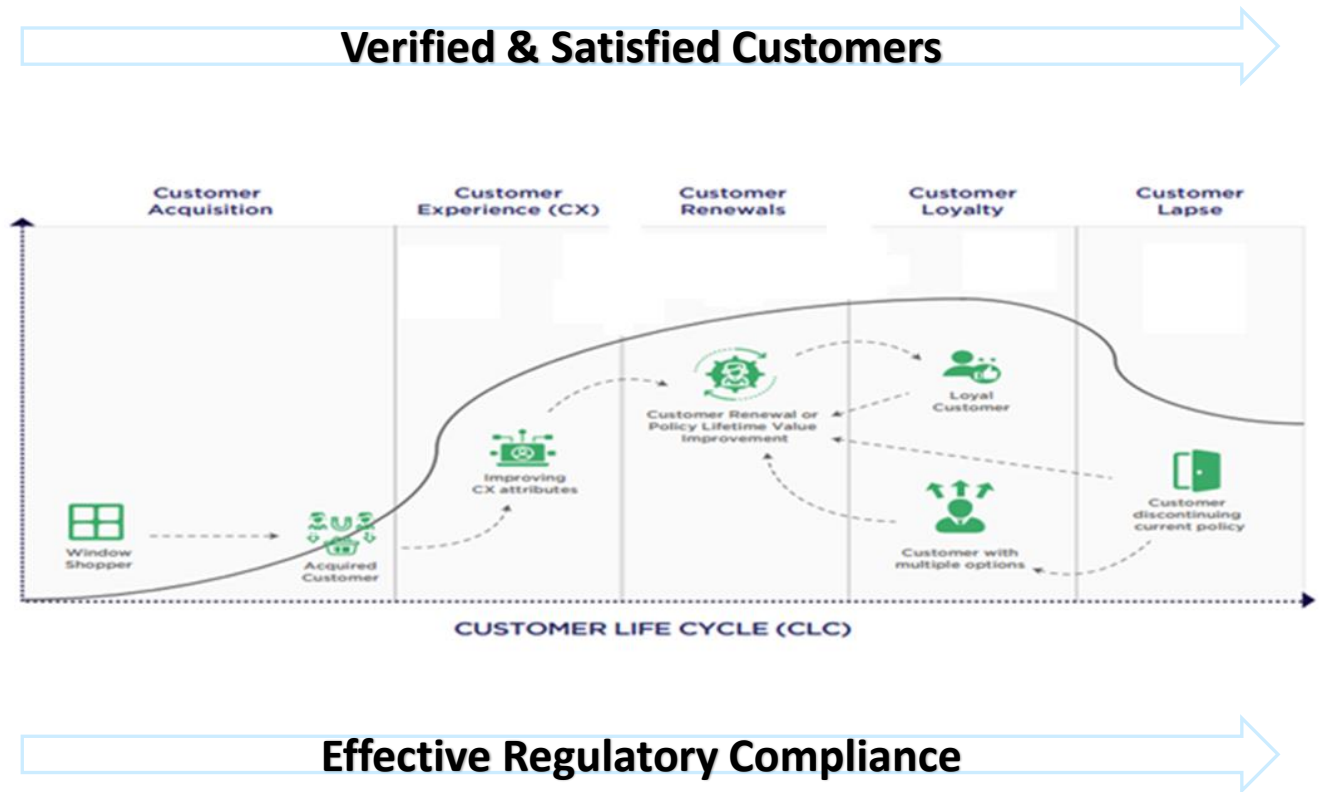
Verified & Satisfied Customers

Customer Acquisition

Customer Experience (CX)

Customer Renewals

Customer Loyalty

Customer Lapse

Window Shopper

Acquired Customer

Improving CX attributes

Customer Renewal or Policy Lifetime Value Improvement

Loyal Customer

Customer with multiple options

Customer discontinuing current policy

CUSTOMER LIFE CYCLE (CLC)

Effective Regulatory Compliance